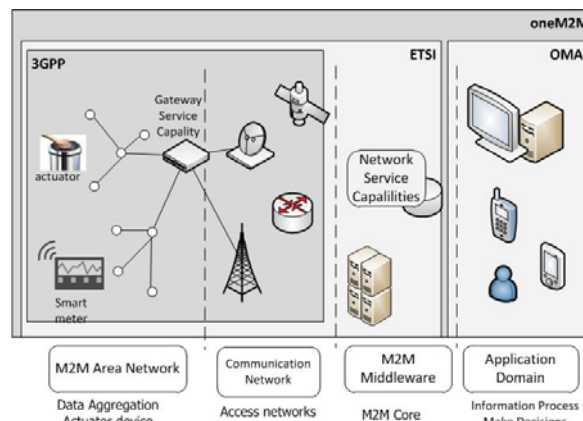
oneM2M

3GPP

ETSI

OMA

Gateway Service Capality

actuator

Network Service Capalilities

Smart meter

M2M Area Network

Communication Network

M2M Middleware

Application Domain

Data Aggregation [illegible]

Access networks

M2M Core

Information Process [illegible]